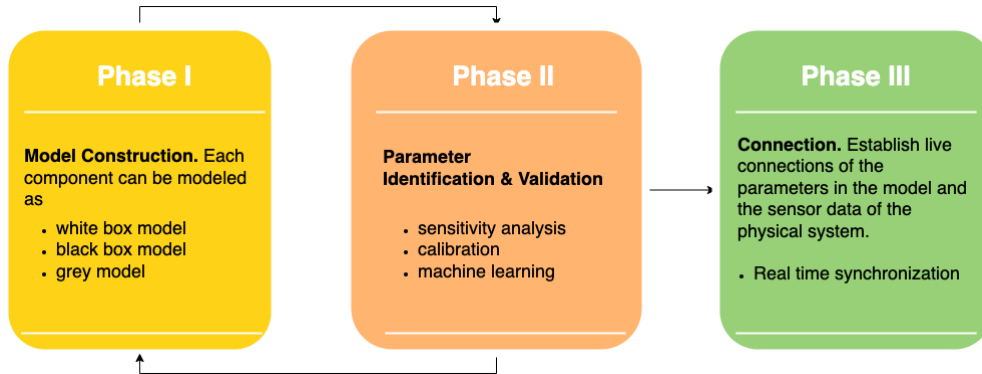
Phase I

Model Construction. Each component can be modeled as

- white box model
- black box model
- grey model

Phase II

Parameter Identification & Validation

- sensitivity analysis
- calibration
- machine learning

Phase III

Connection. Establish live connections of the parameters in the model and the sensor data of the physical system.

- Real time synchronization